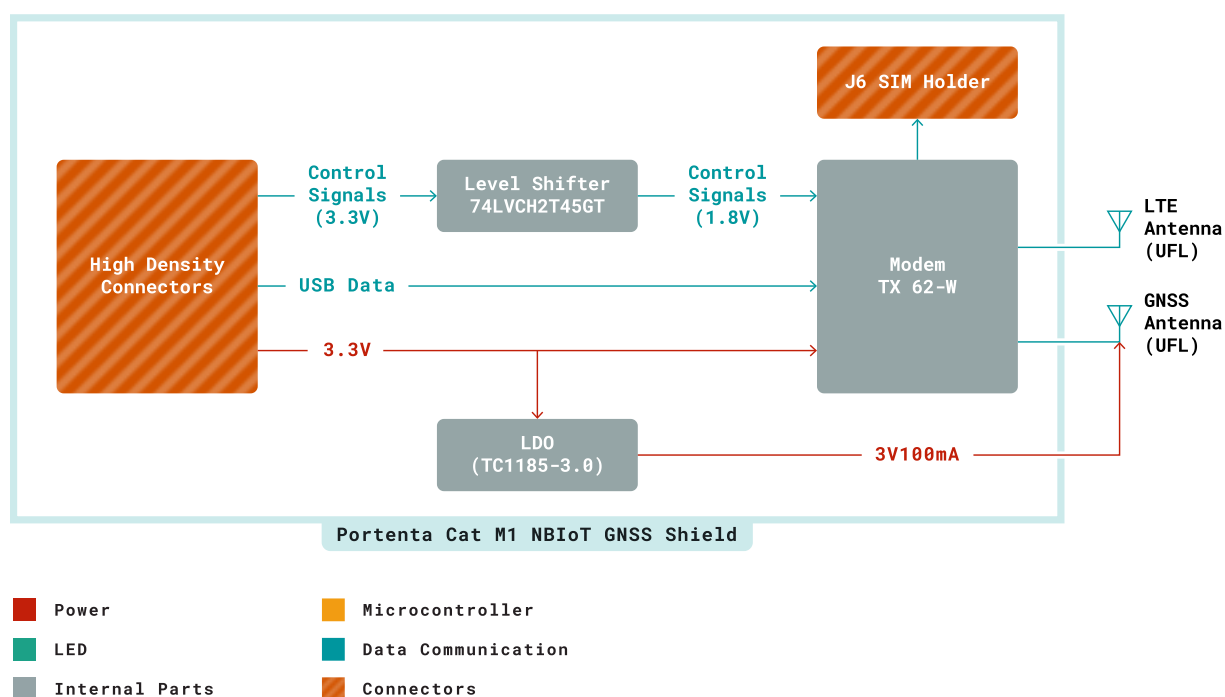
J6 SIM Holder

Control Signals (3.3V)

Level Shifter 74LVCH2T45GT

Control Signals (1.8V)

High Density Connectors

USB Data

Modem TX 62-W

LTE Antenna (UFL)

GNSS Antenna (UFL)

3.3V

LDO (TC1185-3.0)

3V100mA

Portenta Cat M1 NBIoT GNSS Shield

Power

Microcontroller

LED

Data Communication

Internal Parts

Connectors